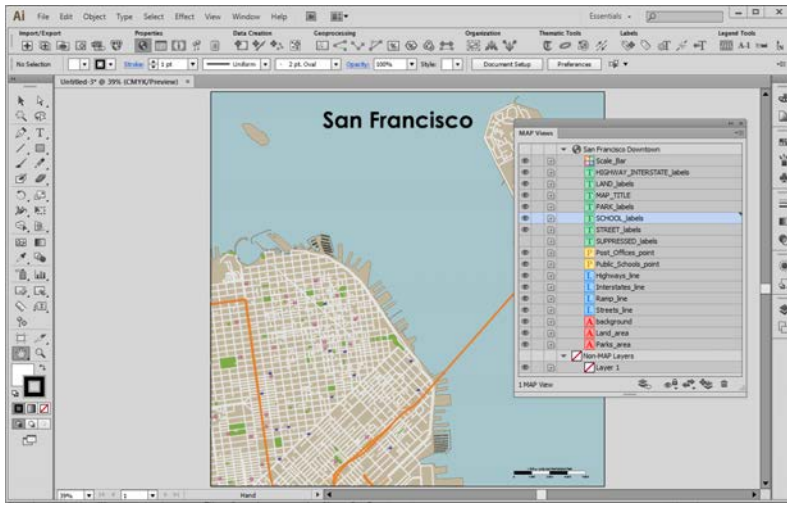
Ai File Edit Object Type Select Effect View Window Help

Essentials

Import/Export Properties Data Creation Geoprocessing Organization Thematic Tools Labels Legend Tools

No Selection Stroke: 1 pt Uniform 2 pt. Oval Opacity: 100% Style: Document Setup Preferences

Untitled-3* @ 39% (CMYK/Preview) ×

San Francisco

MAP Views

San Francisco Downtown
Scale_Bar
HIGHWAY_INTERSTATE_labels
LAND_labels
MAP_TITLE
PARK_labels
SCHOOL_labels
STREET_labels
SUPPRESSED_labels
Post_Offices_point
Public_Schools_point
Highways_line
Interstates_line
Ramp_line
Streets_line
background
Land_area
Parks_area
Non-MAP Layers
Layer 1

1 MAP View

39% 1 Hand